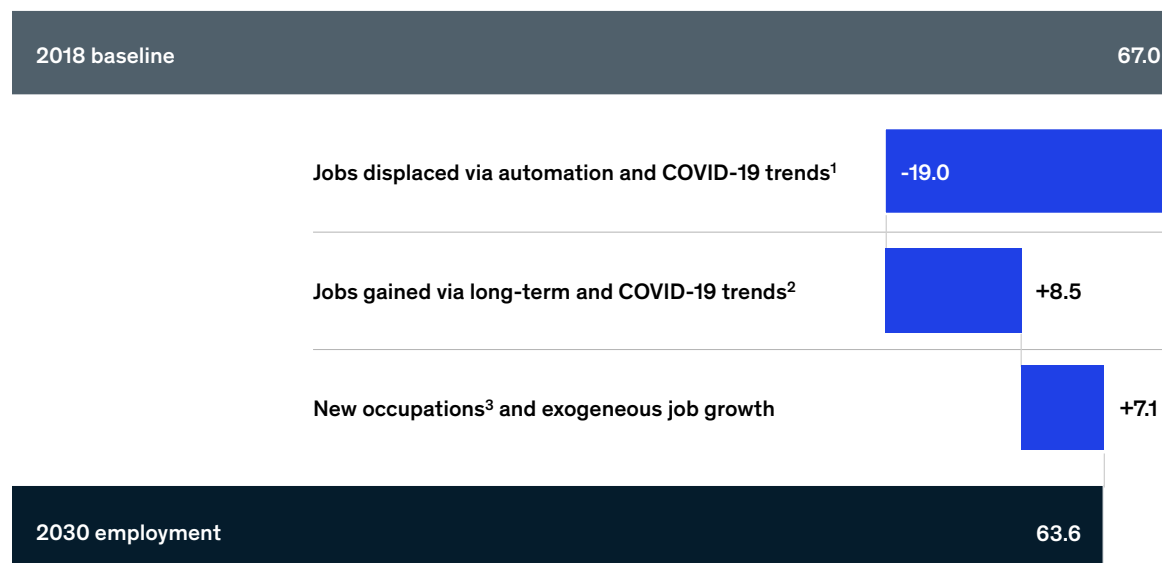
2018 baseline 67.0

Jobs displaced via automation and COVID-19 trends$^1$ -19.0

Jobs gained via long-term and COVID-19 trends$^2$ +8.5

New occupations$^3$ and exogeneous job growth +7.1

2030 employment 63.6